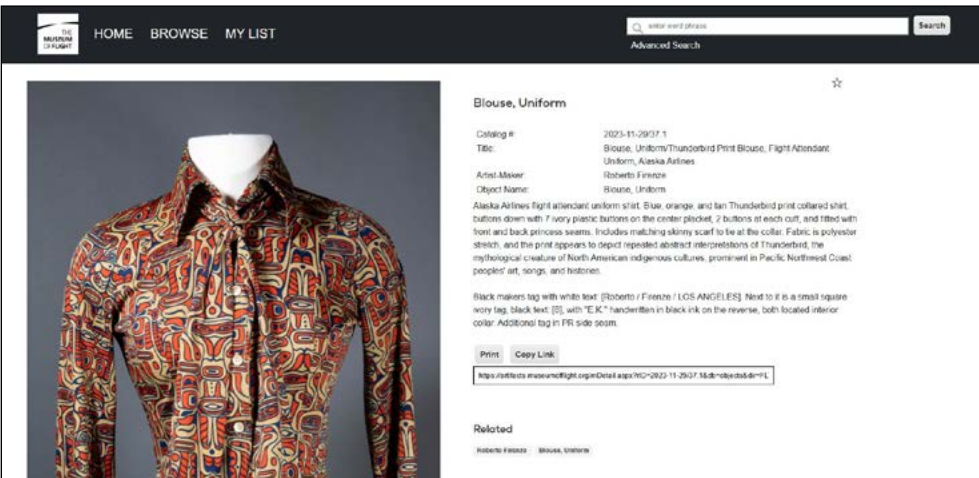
THE MUSEUM OF FLIGHT

HOME BROWSE MY LIST

enter word phrase

Search

Advanced Search

☆

Blouse, Uniform

| Catalog #: | 2023-11-29/37.1 |
|---|---|
| Title: | Blouse, Uniform/Thunderbird Print Blouse, Flight Attendant Uniform, Alaska Airlines |
| Artist-Maker: | Roberto Firenze |
| Object Name: | Blouse, Uniform |

Alaska Airlines flight attendant uniform shirt. Blue, orange, and tan Thunderbird print collared shirt, buttons down with 7 ivory plastic buttons on the center placket, 2 buttons at each cuff, and fitted with front and back princess seams. Includes matching skinny scarf to tie at the collar. Fabric is polyester stretch, and the print appears to depict repeated abstract interpretations of Thunderbird, the mythological creature of North American indigenous cultures, prominent in Pacific Northwest Coast peoples' art, songs, and histories.

Black makers tag with white text: [Roberto / Firenze / LOS ANGELES]. Next to it is a small square ivory tag, black text: [8], with "E.K." handwritten in black ink on the reverse, both located interior collar. Additional tag in PR side seam.

Print Copy Link

https://artifacts.museumofflight.org/mDetail.aspx?rID=2023-11-29/37.1&db=objects&dir=FL

Related

Roberto Firenze Blouse, Uniform